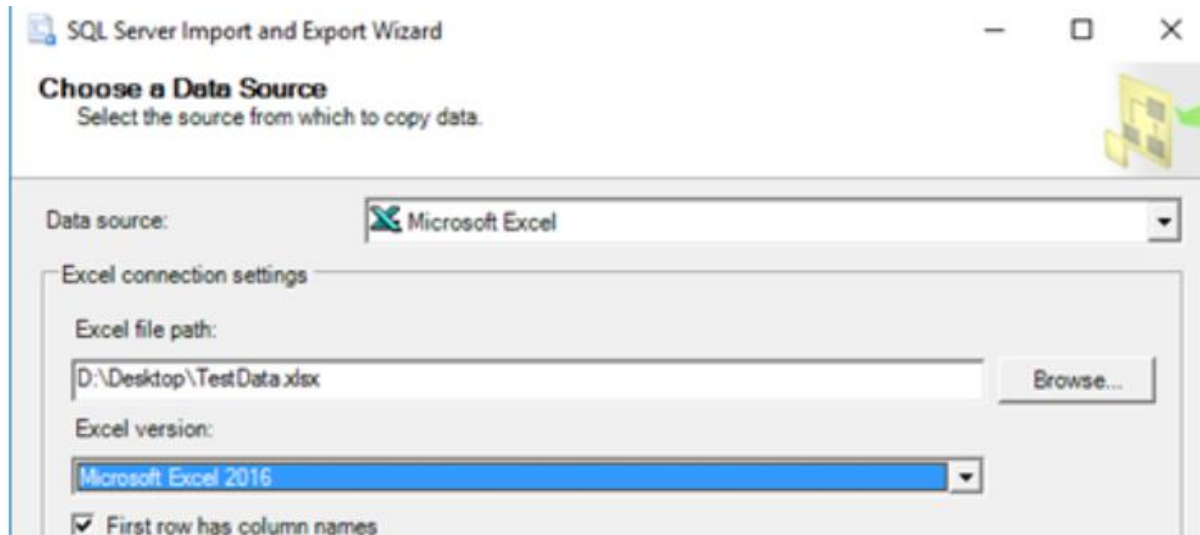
SQL Server Import and Export Wizard

Choose a Data Source
Select the source from which to copy data.

Data source:
Microsoft Excel

Excel connection settings

Excel file path:
D:\Desktop\TestData.xlsx
Browse...

Excel version:
Microsoft Excel 2016

First row has column names